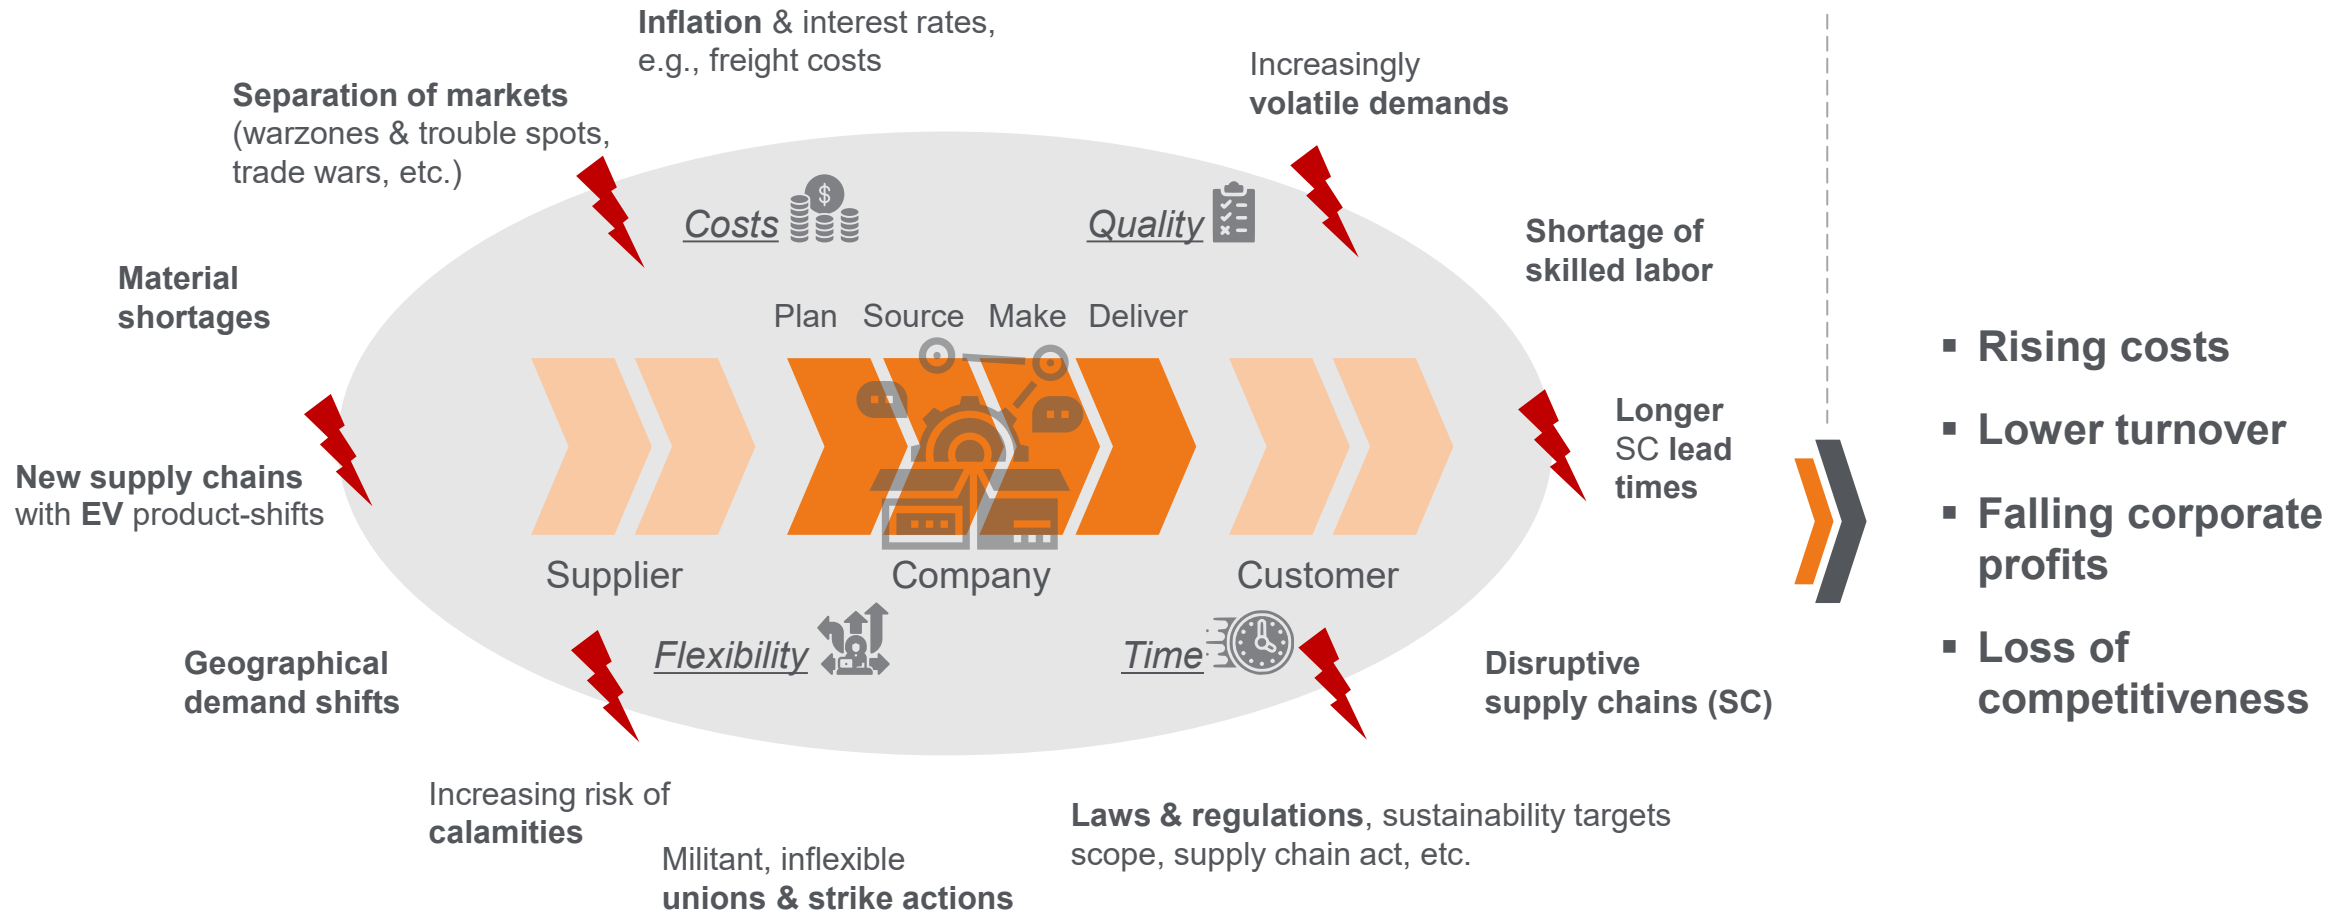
Inflation & interest rates, e.g., freight costs

Separation of markets (warzones & trouble spots, trade wars, etc.)

Increasingly volatile demands

Costs

Quality

Shortage of skilled labor

Material shortages

Plan Source Make Deliver

New supply chains with EV product-shifts

Longer SC lead times

Supplier

Company

Customer

- Rising costs
- Lower turnover
- Falling corporate profits
- Loss of competitiveness

Flexibility

Time

Geographical demand shifts

Disruptive supply chains (SC)

Increasing risk of calamities

Militant, inflexible unions & strike actions

Laws & regulations, sustainability targets scope, supply chain act, etc.